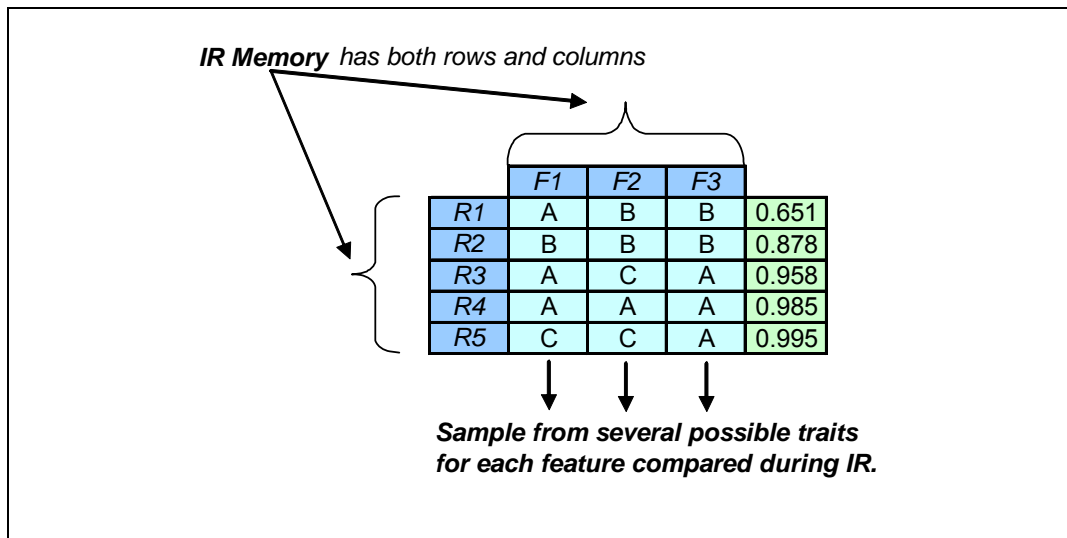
**IR Memory** has both rows and columns

|  | F1 | F2 | F3 |  |
|---|---|---|---|---|
| R1 | A | B | B | 0.651 |
| R2 | B | B | B | 0.878 |
| R3 | A | C | A | 0.958 |
| R4 | A | A | A | 0.985 |
| R5 | C | C | A | 0.995 |

Sample from several possible traits for each feature compared during IR.